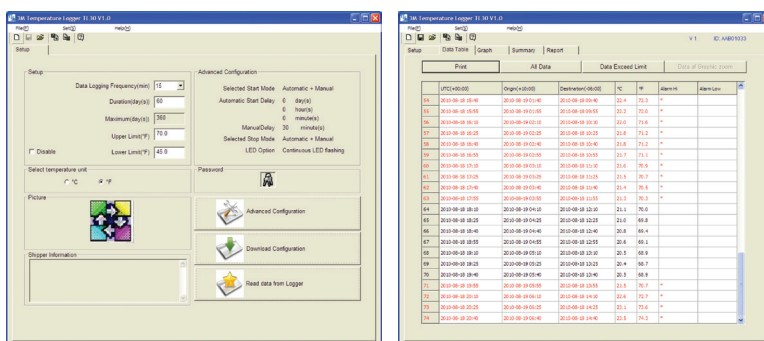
3A Temperature Logger TL30 V1.0

File(F) Set(S) Help(H)

Setup

Setup

Data Logging Frequency(min) 15

Duration(day(s)) 60

Maximum(day(s)) 360

Upper Limit(°F) 70.0

Disable

Lower Limit(°F) 45.0

Advanced Configuration

Selected Start Mode Automatic + Manual

Automatic Start Delay 0 day(s)

0 hour(s)

0 minute(s)

ManualDelay 30 minute(s)

Selected Stop Mode Automatic + Manual

LED Option Continuous LED flashing

Select temperature unit

°C °F

Password

Picture

Advanced Configuration

Download Configuration

Shipper Information

Read data from Logger

3A Temperature Logger TL30 V1.0

File(F) Set(S) Help(H)

V 1 ID: AAB01033

Setup Data Table Graph Summary Report

Print All Data Data Exceed Limit Data of Graphic zoom

| | UTC(+00:00) | Origin(+10:00) | Destination(+06:00) | °C | °F | Alarm Hi | Alarm Low |
|---|---|---|---|---|---|---|---|
| 54 | 2010-08-18 15:40 | 2010-08-19 01:40 | 2010-08-18 09:40 | 22.4 | 72.3 | * | |
| 55 | 2010-08-18 15:55 | 2010-08-19 01:55 | 2010-08-18 09:55 | 22.2 | 72.0 | * | |
| 56 | 2010-08-18 16:10 | 2010-08-19 02:10 | 2010-08-18 10:10 | 22.0 | 71.6 | * | |
| 57 | 2010-08-18 16:25 | 2010-08-19 02:25 | 2010-08-18 10:25 | 21.8 | 71.2 | * | |
| 58 | 2010-08-18 16:40 | 2010-08-19 02:40 | 2010-08-18 10:40 | 21.8 | 71.2 | * | |
| 59 | 2010-08-18 16:55 | 2010-08-19 02:55 | 2010-08-18 10:55 | 21.7 | 71.1 | * | |
| 60 | 2010-08-18 17:10 | 2010-08-19 03:10 | 2010-08-18 11:10 | 21.6 | 70.9 | * | |
| 61 | 2010-08-18 17:25 | 2010-08-19 03:25 | 2010-08-18 11:25 | 21.5 | 70.7 | * | |
| 62 | 2010-08-18 17:40 | 2010-08-19 03:40 | 2010-08-18 11:40 | 21.4 | 70.5 | * | |
| 63 | 2010-08-18 17:55 | 2010-08-19 03:55 | 2010-08-18 11:55 | 21.2 | 70.2 | * | |
| 64 | 2010-08-18 18:10 | 2010-08-19 04:10 | 2010-08-18 12:10 | 21.1 | 70.0 | | |
| 65 | 2010-08-18 18:25 | 2010-08-19 04:25 | 2010-08-18 12:25 | 21.0 | 69.8 | | |
| 66 | 2010-08-18 18:40 | 2010-08-19 04:40 | 2010-08-18 12:40 | 20.8 | 69.4 | | |
| 67 | 2010-08-18 18:55 | 2010-08-19 04:55 | 2010-08-18 12:55 | 20.6 | 69.1 | | |
| 68 | 2010-08-18 19:10 | 2010-08-19 05:10 | 2010-08-18 13:10 | 20.5 | 68.9 | | |
| 69 | 2010-08-18 19:25 | 2010-08-19 05:25 | 2010-08-18 13:25 | 20.4 | 68.7 | | |
| 70 | 2010-08-18 19:40 | 2010-08-19 05:40 | 2010-08-18 13:40 | 20.5 | 68.9 | | |
| 71 | 2010-08-18 19:55 | 2010-08-19 05:55 | 2010-08-18 13:55 | 21.5 | 70.7 | * | |
| 72 | 2010-08-18 20:10 | 2010-08-19 06:10 | 2010-08-18 14:10 | 22.6 | 72.7 | * | |
| 73 | 2010-08-18 20:25 | 2010-08-19 06:25 | 2010-08-18 14:25 | 22.1 | 71.6 | * | |
| 74 | 2010-08-18 20:40 | 2010-08-19 06:40 | 2010-08-18 14:40 | 23.5 | 74.3 | * | |